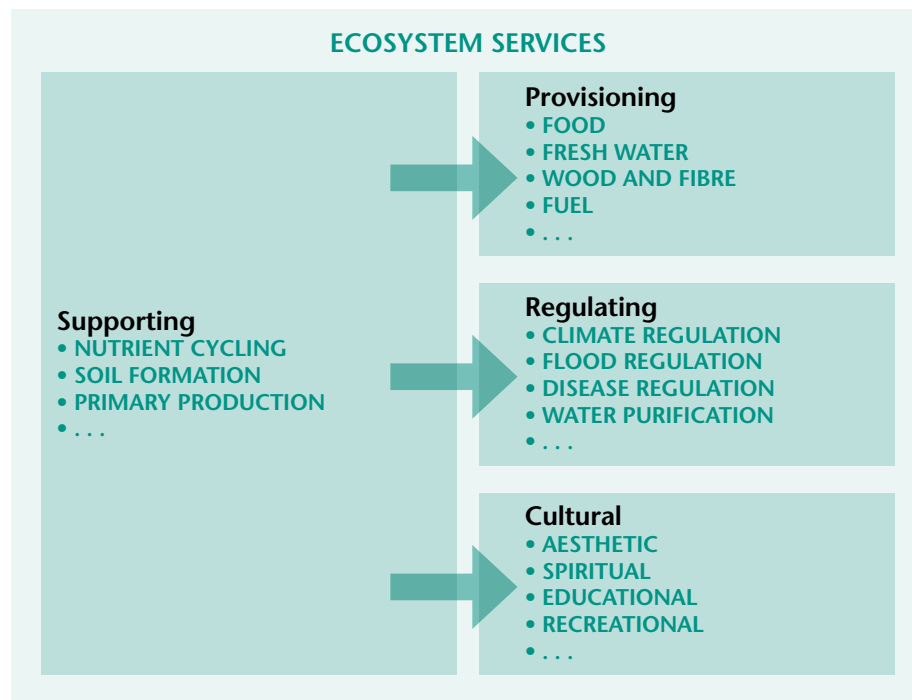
ECOSYSTEM SERVICES

Supporting
• NUTRIENT CYCLING
• SOIL FORMATION
• PRIMARY PRODUCTION
• . . .

Provisioning
• FOOD
• FRESH WATER
• WOOD AND FIBRE
• FUEL
• . . .

Regulating
• CLIMATE REGULATION
• FLOOD REGULATION
• DISEASE REGULATION
• WATER PURIFICATION
• . . .

Cultural
• AESTHETIC
• SPIRITUAL
• EDUCATIONAL
• RECREATIONAL
• . . .